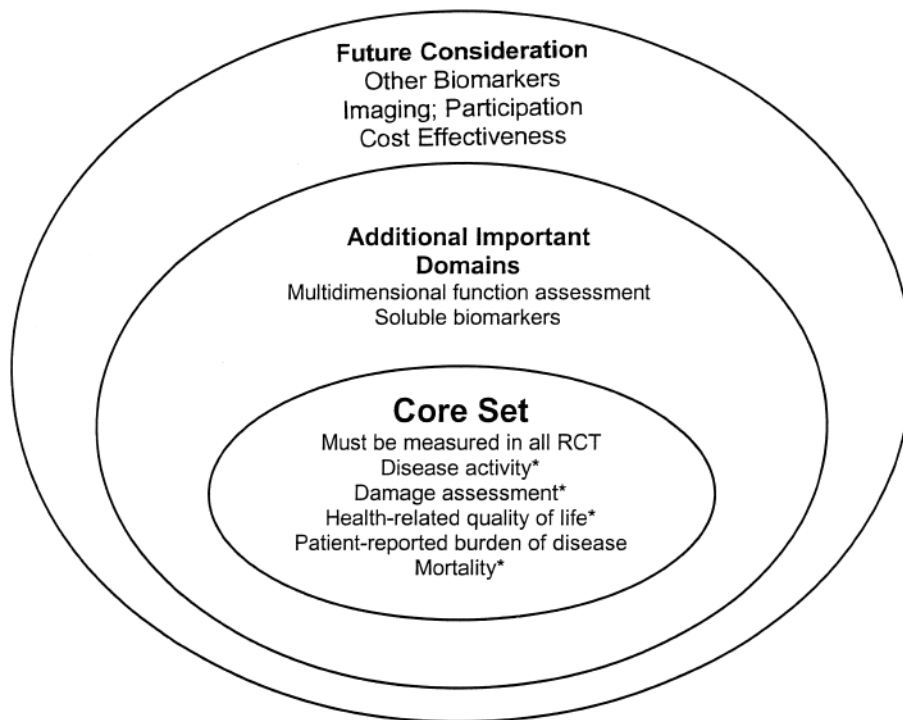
Future Consideration
Other Biomarkers
Imaging; Participation
Cost Effectiveness

Additional Important Domains
Multidimensional function assessment
Soluble biomarkers

Core Set
Must be measured in all RCT
Disease activity*
Damage assessment*
Health-related quality of life*
Patient-reported burden of disease
Mortality*